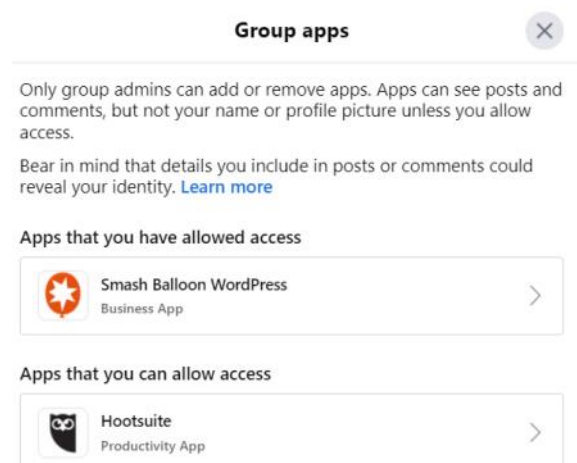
Group apps

Only group admins can add or remove apps. Apps can see posts and comments, but not your name or profile picture unless you allow access.

Bear in mind that details you include in posts or comments could reveal your identity. Learn more

Apps that you have allowed access

Smash Balloon WordPress
Business App

Apps that you can allow access

Hootsuite
Productivity App